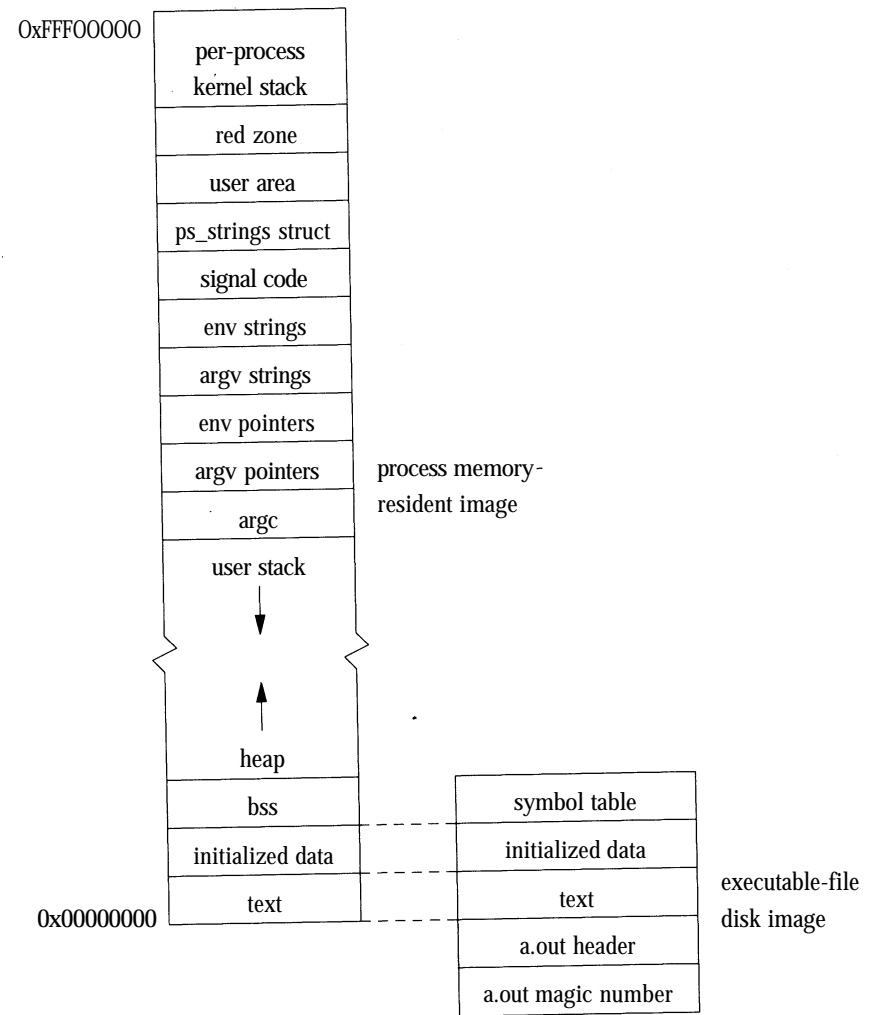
0xFFF00000

per-process kernel stack

red zone

user area

ps_strings struct

signal code

env strings

argv strings

env pointers

argv pointers

argc

user stack

heap

bss

initialized data

text

0x00000000

process memory-resident image

symbol table

initialized data

text

a.out header

a.out magic number

executable-file disk image